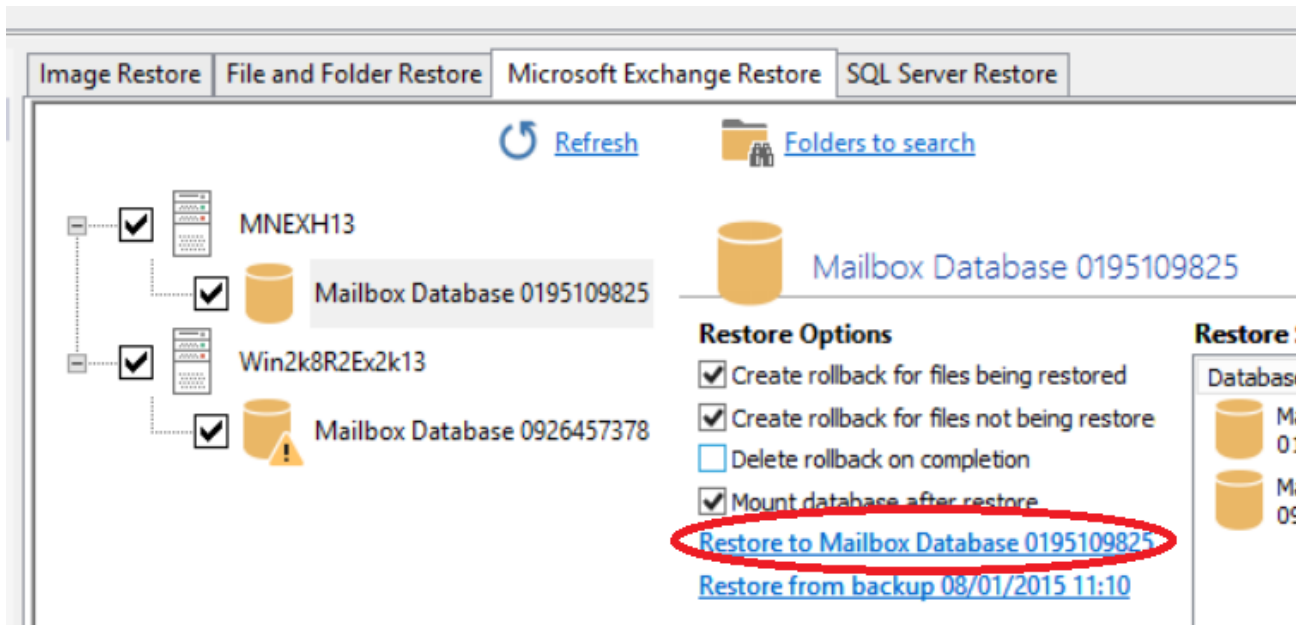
Image Restore | File and Folder Restore | Microsoft Exchange Restore | SQL Server Restore

Refresh

Folders to search

MNEXH13

Mailbox Database 0195109825

Win2k8R2Ex2k13

Mailbox Database 0926457378

Mailbox Database 0195109825

Restore Options

Create rollback for files being restored

Create rollback for files not being restore

Delete rollback on completion

Mount database after restore

Restore to Mailbox Database 0195109825

Restore from backup 08/01/2015 11:10

Restore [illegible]

Databas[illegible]

Ma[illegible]
01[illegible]

Ma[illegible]
09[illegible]